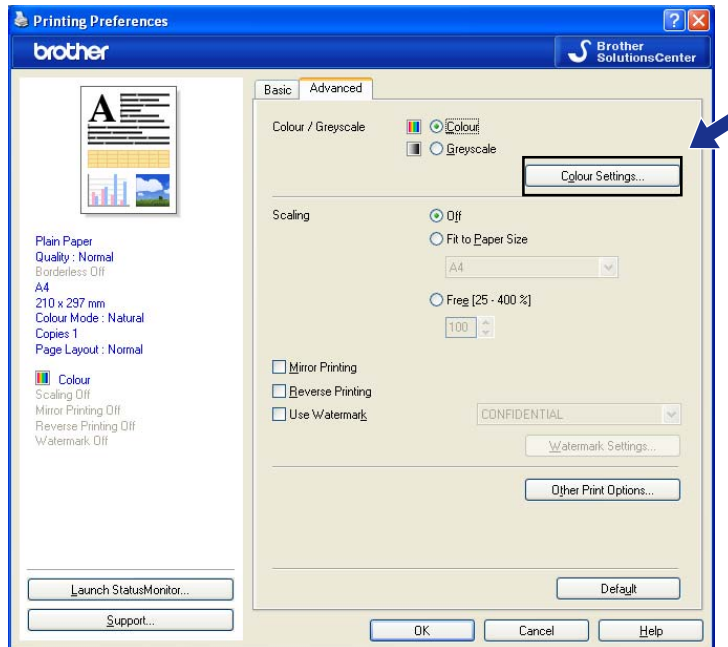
Printing Preferences

brother

Brother SolutionsCenter

A

Plain Paper
Quality : Normal
Borderless Off
A4
210 x 297 mm
Colour Mode : Natural
Copies 1
Page Layout : Normal

Colour
Scaling Off
Mirror Printing Off
Reverse Printing Off
Watermark Off

Launch StatusMonitor...

Support...

Basic | Advanced

Colour / Greyscale
Colour
Greyscale

Colour Settings...

Scaling
Off
Fit to Paper Size
A4
Free [25 - 400 %]
100

Mirror Printing
Reverse Printing
Use Watermark
CONFIDENTIAL

Watermark Settings...

Other Print Options...

Default

OK | Cancel | Help